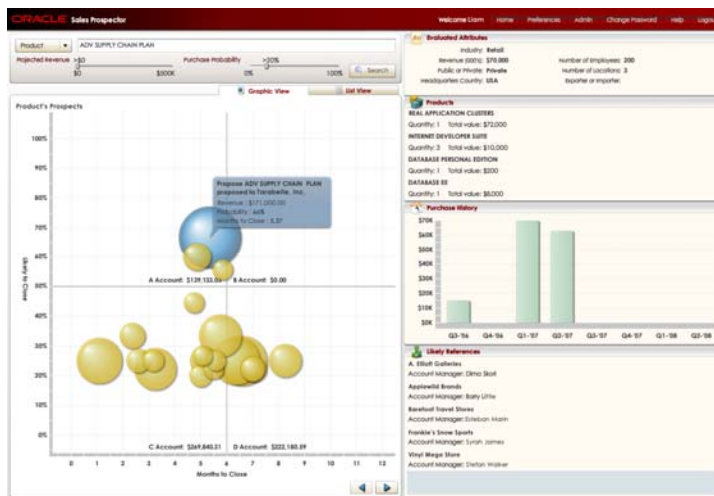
ORACLE Sales Prospector

Welcome Liam Home Preferences Admin Change Password Help Logout

Product ADV SUPPLY CHAIN PLAN

Projected Revenue >$0 $0 $500K

Purchase Probability >20% 0% 100%

Search

Graphic View List View

Product's Prospects

100%
90%
80%
70%
60%
50%
40%
30%
20%
10%
0%

Likely to Close

Propose ADV SUPPLY CHAIN PLAN proposed to Tarabelle, Inc.
Revenue : $171,000.00
Probability : 66%
Months to Close : 5.37

A Account: $139,133.06 B Account: $0.00

C Account: $269,840.31 D Account: $202,180.09

0 1 2 3 4 5 6 7 8 9 10 11 12

Months to Close

Evaluated Attributes

Industry: Retail
Revenue (000's): $70,000
Public or Private: Private
Headquarters Country: USA

Number of Employees: 200
Number of Locations: 3
Exporter or Importer:

Products

REAL APPLICATION CLUSTERS
Quantity: 1 Total value: $72,000
INTERNET DEVELOPER SUITE
Quantity: 3 Total value: $10,000
DATABASE PERSONAL EDITION
Quantity: 1 Total value: $200
DATABASE EE
Quantity: 1 Total value: $8,000

Purchase History

$70K
$60K
$50K
$40K
$30K
$20K
$10K
$0K

Q3-'06 Q4-'06 Q1-'07 Q2-'07 Q3-'07 Q4-'07 Q1-'08 Q2-'08

Likely References

A. Elliott Galleries
Account Manager: Dima Skail
Applewild Brands
Account Manager: Barry Little
Barefoot Travel Stores
Account Manager: Esteban Marin
Frankie's Snow Sports
Account Manager: Sarah James
Vinyl Mega Store
Account Manager: Stefan Walker